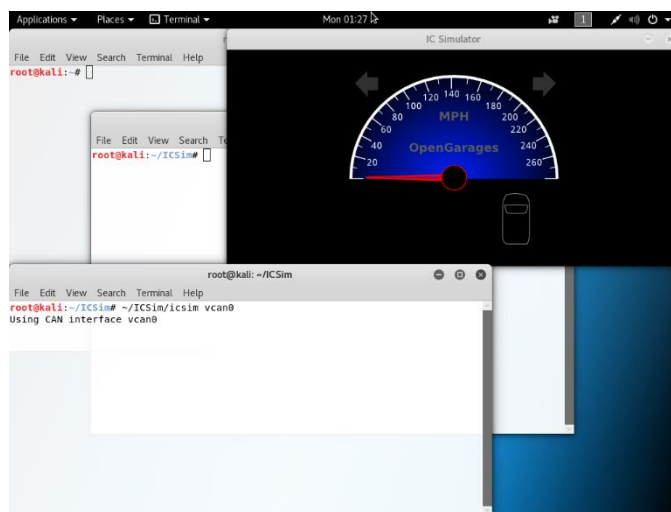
Applications ▾ Places ▾ Terminal ▾ Mon 01:27 1

File Edit View Search Terminal Help
root@kali:~#

IC Simulator

20 40 60 80 100 120 140 160 180 200 220 240 260
MPH
OpenGarages

File Edit View Search Te
root@kali:~/ICSim#

root@kali: ~/ICSim

File Edit View Search Terminal Help
root@kali:~/ICSim# ~/ICSim/icsim vcan0
Using CAN interface vcan0